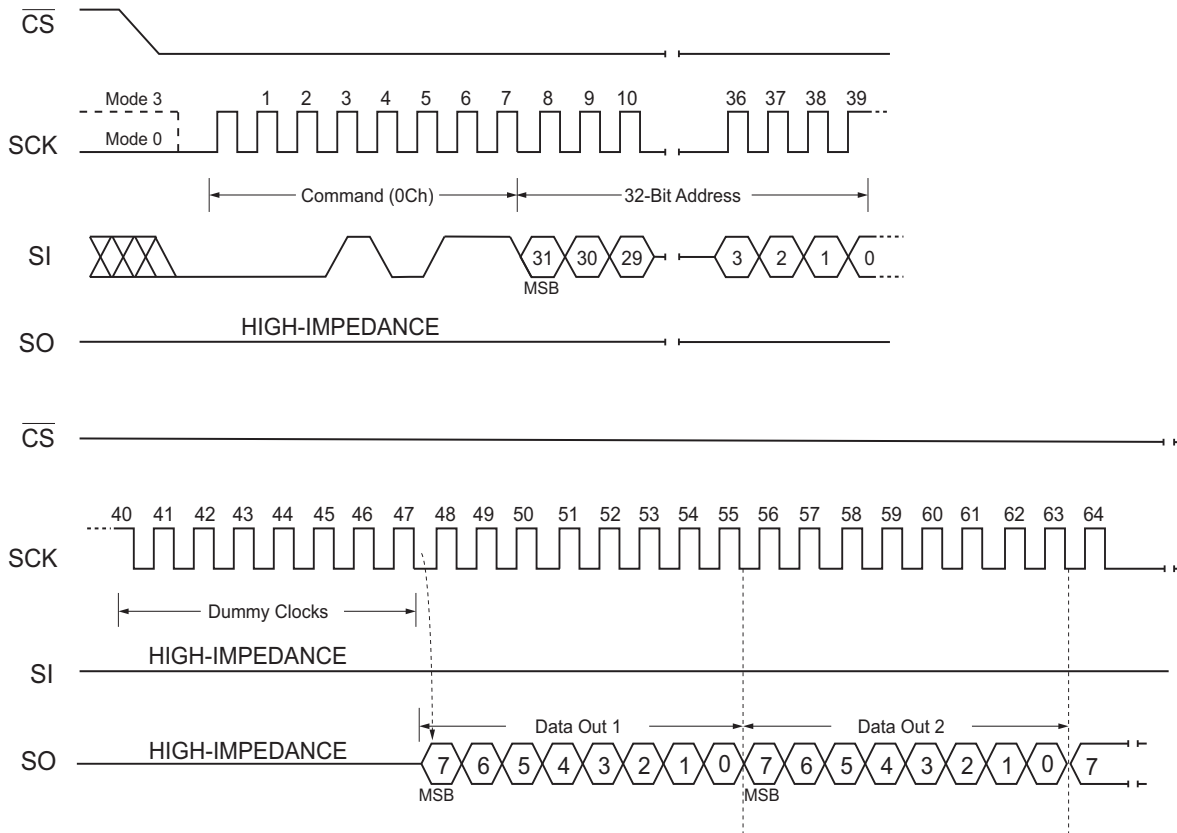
$\overline{CS}$

Mode 3
Mode 0

SCK

1 2 3 4 5 6 7 8 9 10 36 37 38 39

Command (0Ch)
32-Bit Address

SI

31 30 29 3 2 1 0
MSB

SO
HIGH-IMPEDANCE

$\overline{CS}$

SCK

40 41 42 43 44 45 46 47 48 49 50 51 52 53 54 55 56 57 58 59 60 61 62 63 64

Dummy Clocks

SI
HIGH-IMPEDANCE

Data Out 1
Data Out 2

SO
HIGH-IMPEDANCE

7 6 5 4 3 2 1 0 7 6 5 4 3 2 1 0 7
MSB MSB